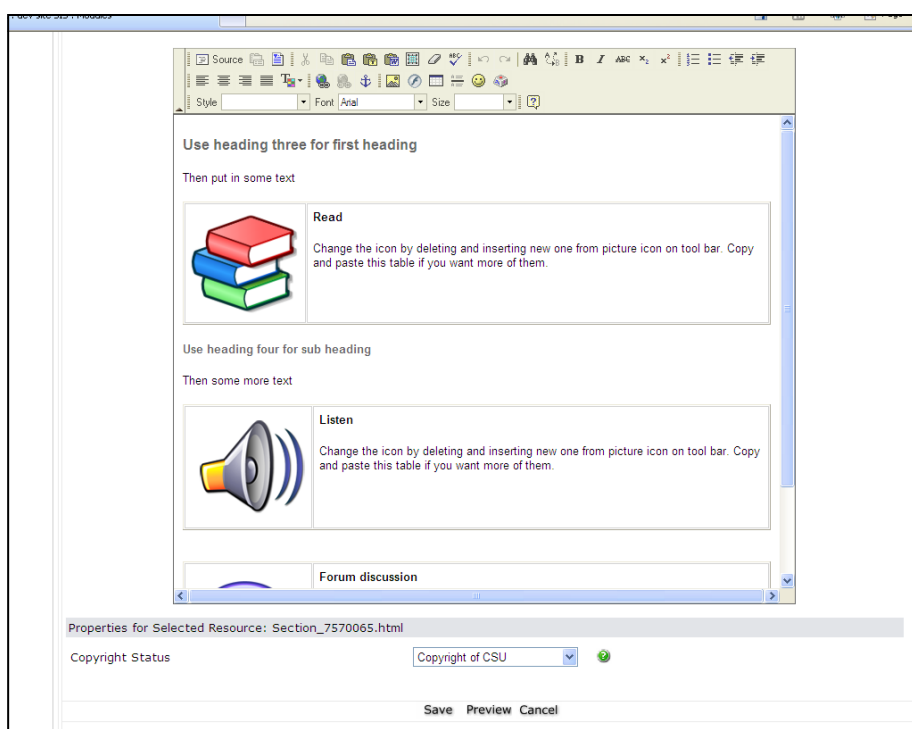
dev site S15 : Moodle5

Source

B I ABC $x_2$ $x^2$

Style Font Arial Size

Use heading three for first heading

Then put in some text

| | Read<br><br>Change the icon by deleting and inserting new one from picture icon on tool bar. Copy and paste this table if you want more of them. |
|---|---|

Use heading four for sub heading

Then some more text

| | Listen<br><br>Change the icon by deleting and inserting new one from picture icon on tool bar. Copy and paste this table if you want more of them. |
|---|---|

| | Forum discussion |
|---|---|

Properties for Selected Resource: Section_7570065.html

Copyright Status Copyright of CSU

Save Preview Cancel